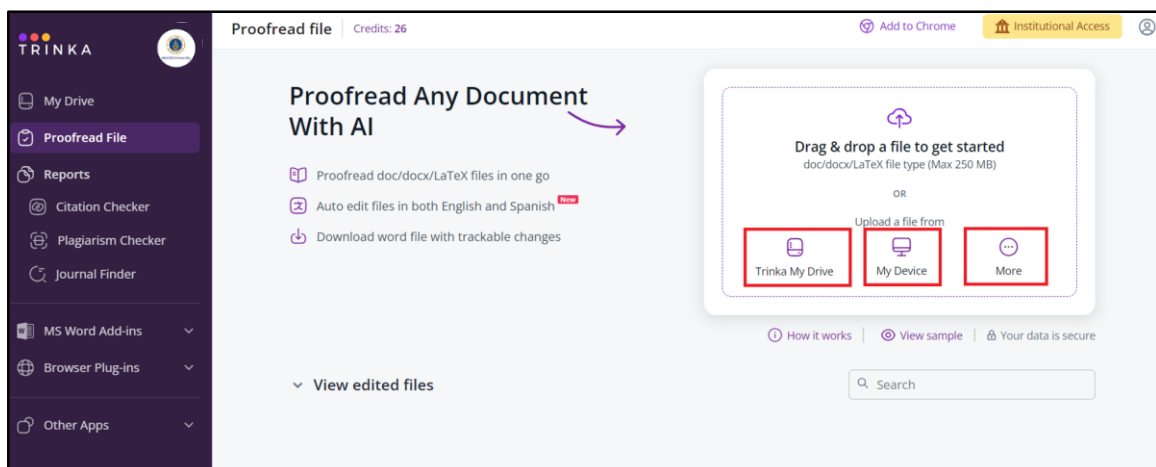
TRINKA

My Drive
Proofread File
Reports
Citation Checker
Plagiarism Checker
Journal Finder
MS Word Add-ins
Browser Plug-ins
Other Apps

Proofread file | Credits: 26
Add to Chrome
Institutional Access

Proofread Any Document With AI

Proofread doc/docx/LaTeX files in one go
Auto edit files in both English and Spanish New
Download word file with trackable changes

Drag & drop a file to get started
doc/docx/LaTeX file type (Max 250 MB)
OR
Upload a file from
Trinka My Drive
My Device
More

How it works | View sample | Your data is secure

View edited files

Search